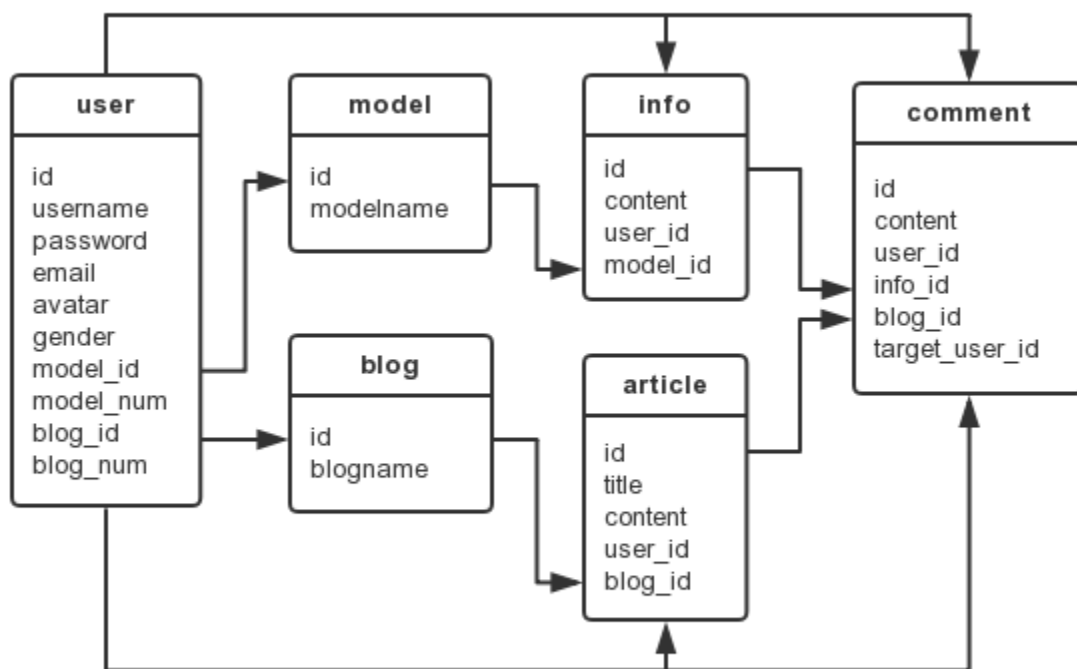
user

id
username
password
email
avatar
gender
model_id
model_num
blog_id
blog_num

model

id
modelname

blog

id
blogname

info

id
content
user_id
model_id

article

id
title
content
user_id
blog_id

comment

id
content
user_id
info_id
blog_id
target_user_id